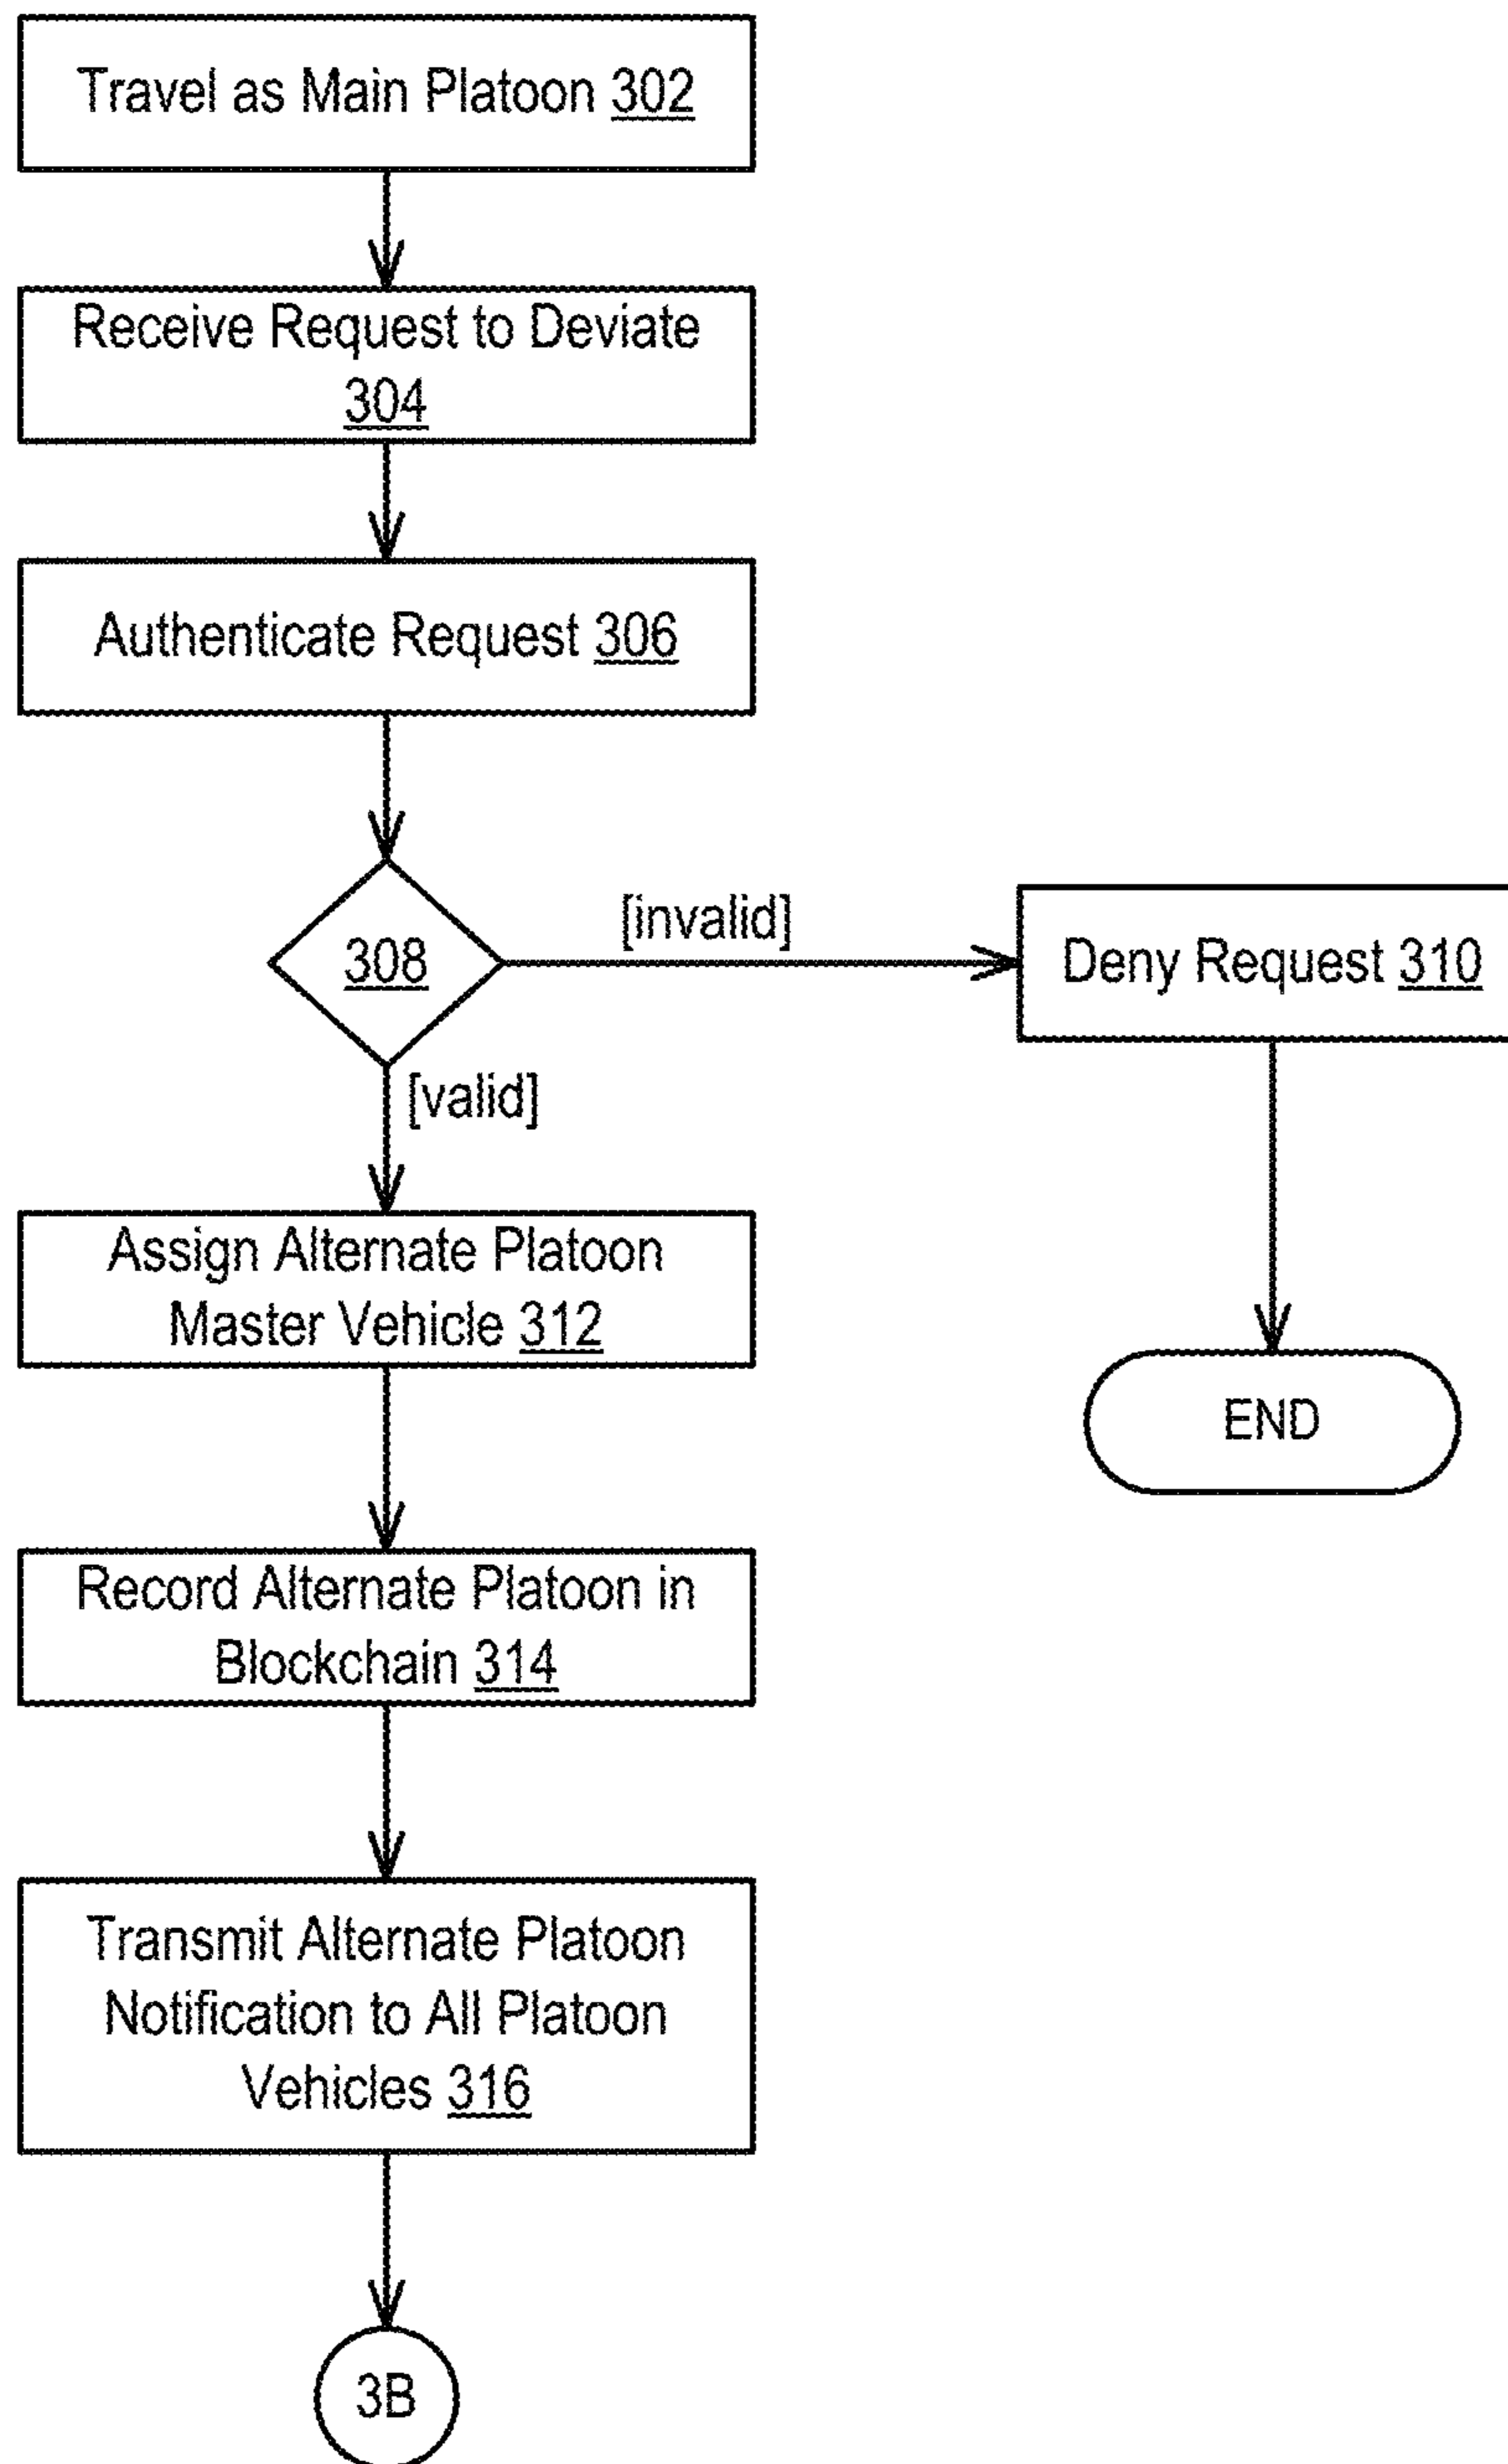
Travel as Main Platoon 302

Receive Request to Deviate 304

Authenticate Request 306

308

[invalid]

Deny Request 310

[valid]

Assign Alternate Platoon Master Vehicle 312

END

Record Alternate Platoon in Blockchain 314

Transmit Alternate Platoon Notification to All Platoon Vehicles 316

3B